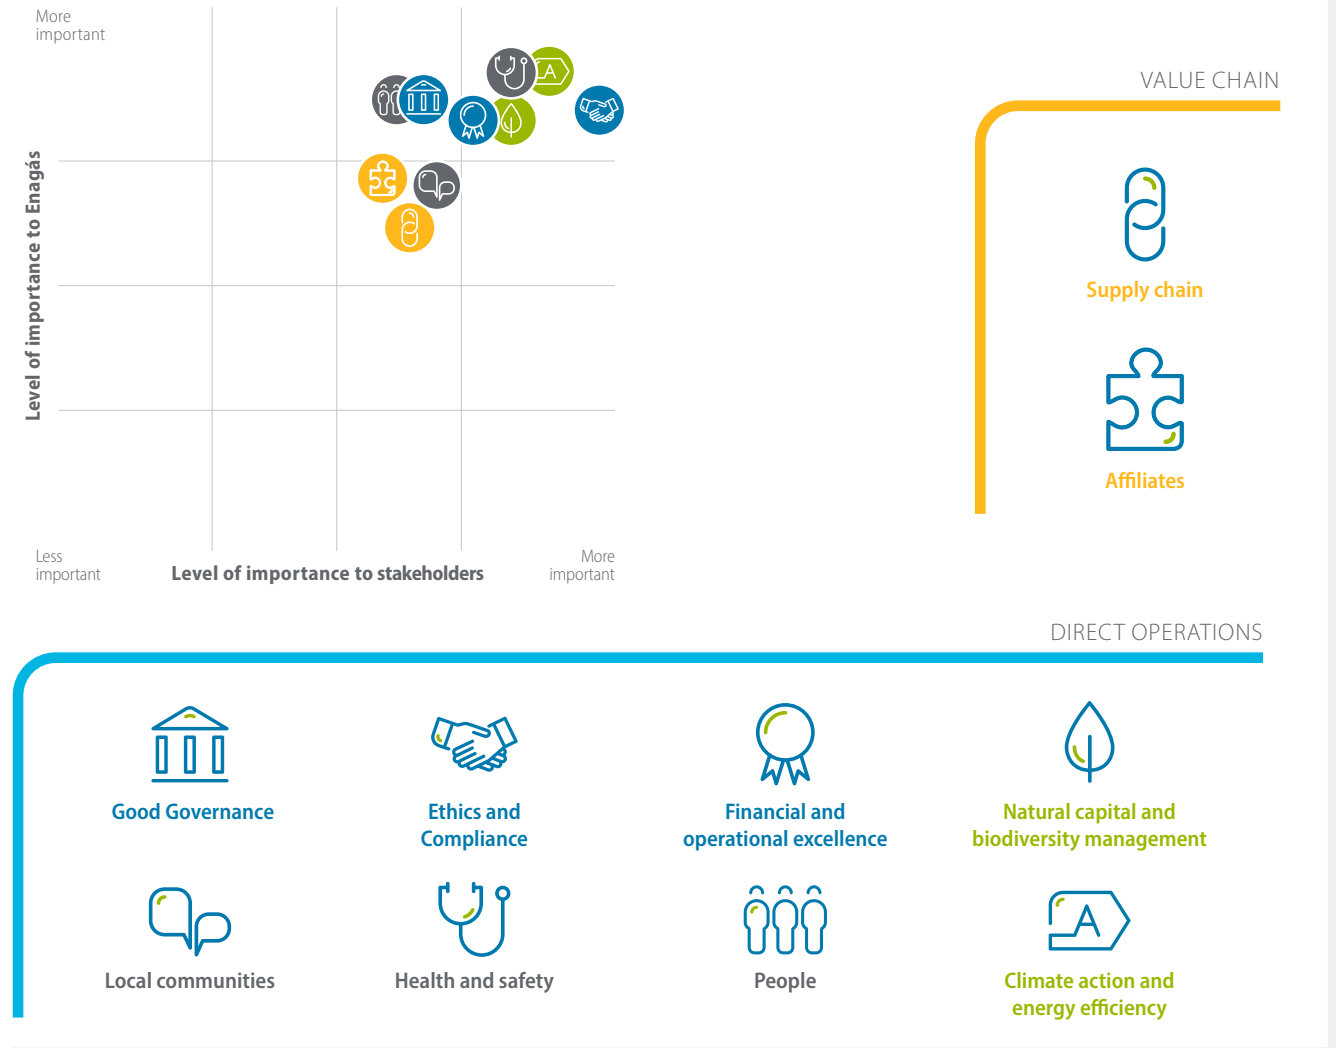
More important

Level of importance to Enagás

A

Less important

Level of importance to stakeholders

More important

VALUE CHAIN

Supply chain

Affiliates

DIRECT OPERATIONS

Good Governance

Ethics and Compliance

Financial and operational excellence

Natural capital and biodiversity management

Local communities

Health and safety

People

A

Climate action and energy efficiency